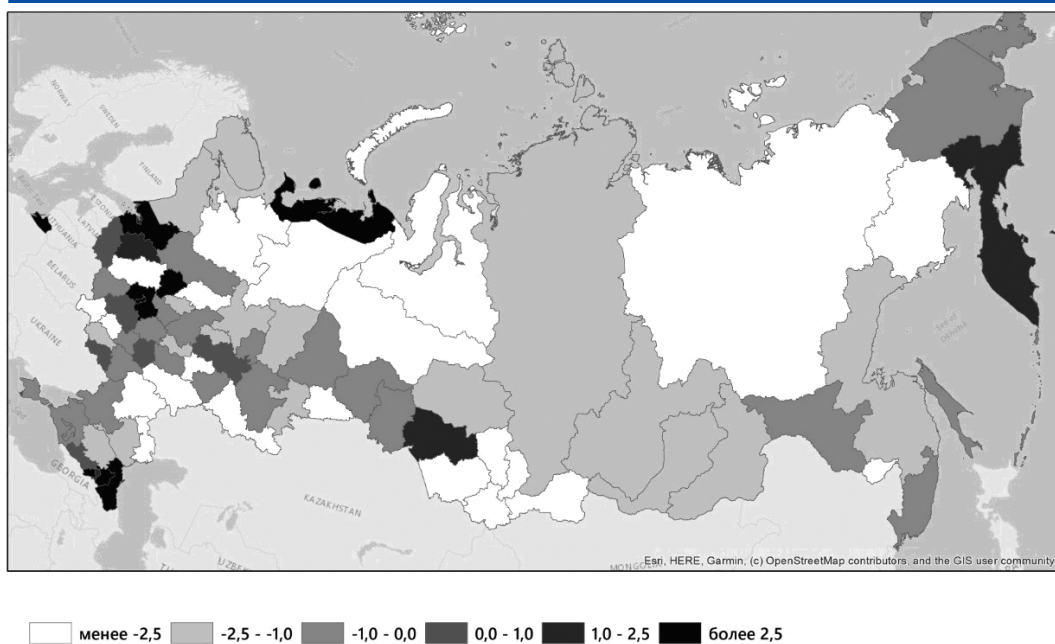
NORWAY
SWEDEN
FINLAND
ESTONIA
LATVIA
LITHUANIA
BELARUS
UKRAINE
GEORGIA
KAZAKHSTAN
UZBEK
MONGOLIA
Sea of Okhotsk

Esri, HERE, Garmin, (c) OpenStreetMap contributors, and the GIS user community

менее -2,5
-2,5 - -1,0
-1,0 - 0,0
0,0 - 1,0
1,0 - 2,5
более 2,5